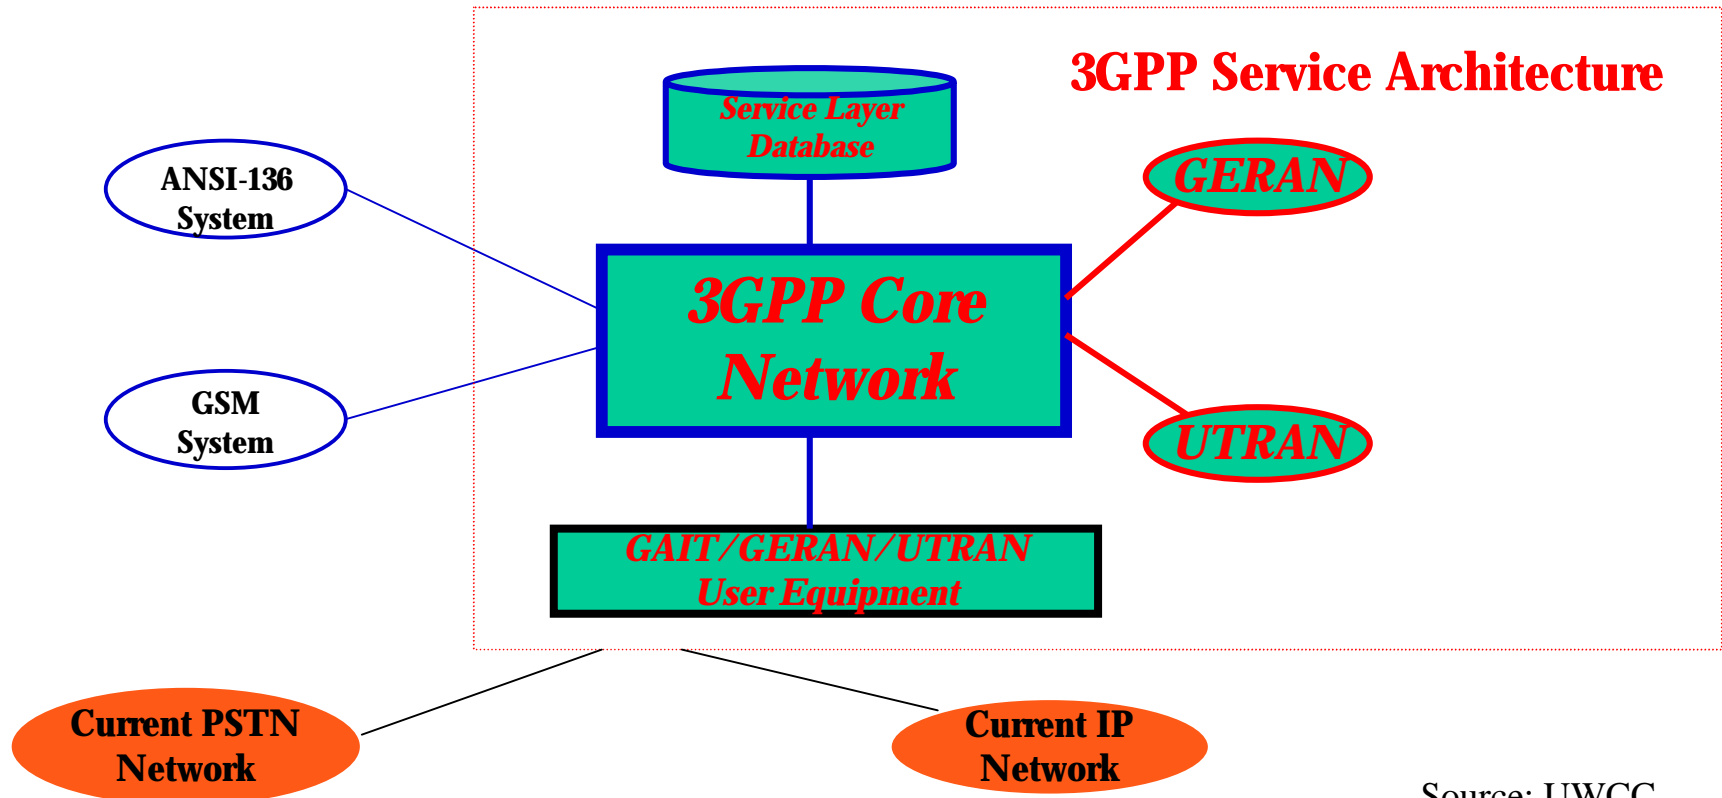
3GPP Service Architecture

Service Layer Database

ANSI-136 System

GERAN

3GPP Core Network

GSM System

UTRAN

GAIT/GERAN/UTRAN User Equipment

Current PSTN Network

Current IP Network

Source: UWCC